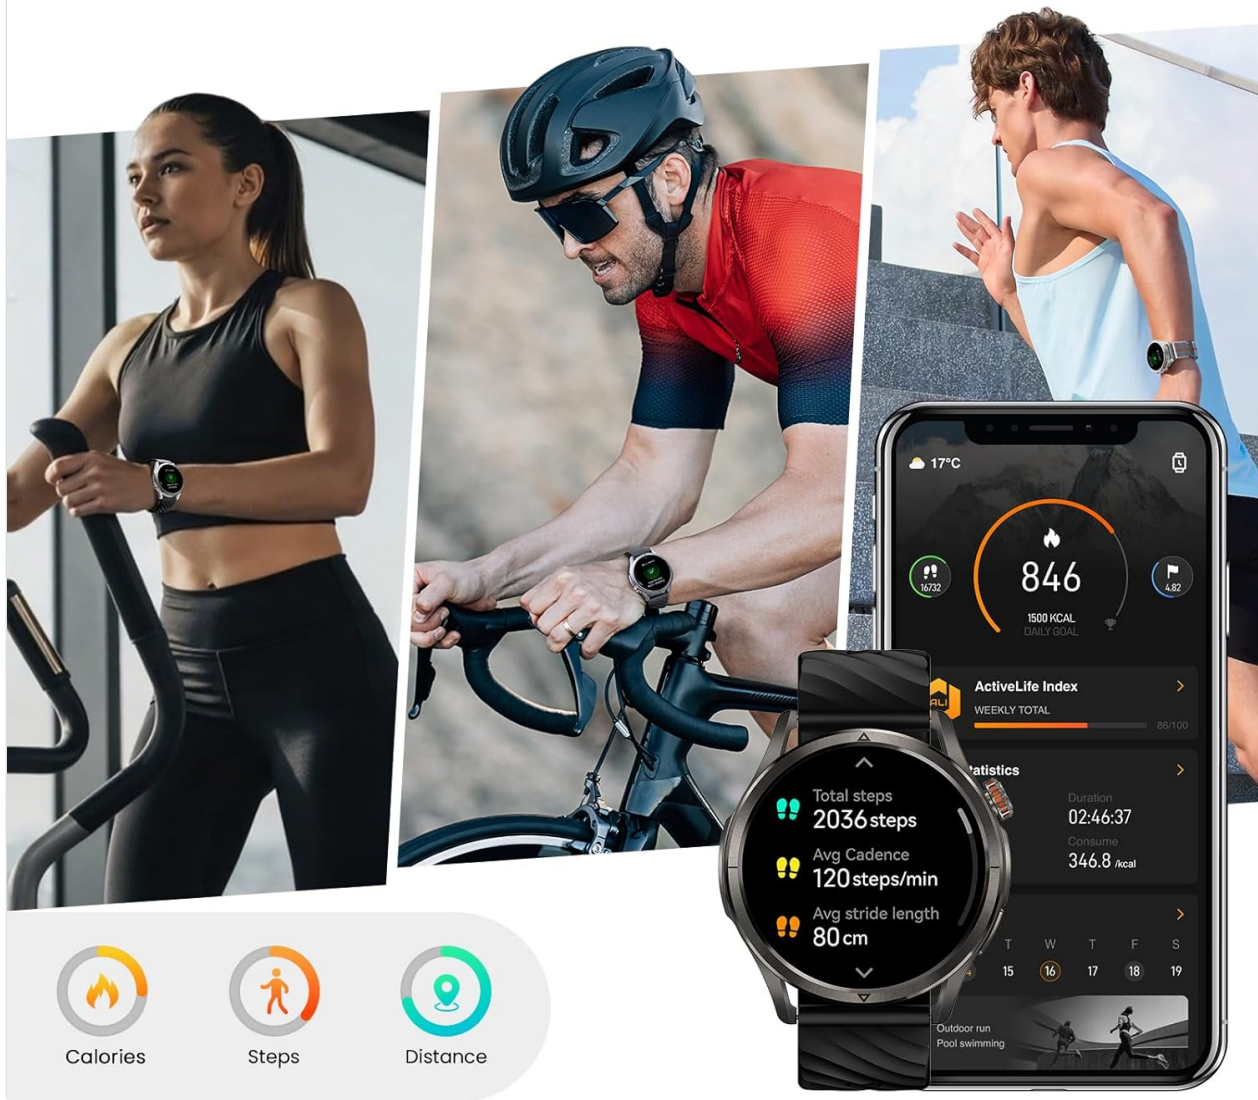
17°C

16732

846

1500 KCAL
DAILY GOAL

4.82

ActiveLife Index
WEEKLY TOTAL
86/100

atistics

Duration
02:46:37
Consume
346.8 /kcal

T W T F S
15 16 17 18 19

Outdoor run
Pool swimming

Total steps
2036 steps
Avg Cadence
120 steps/min
Avg stride length
80 cm

Calories
Steps
Distance